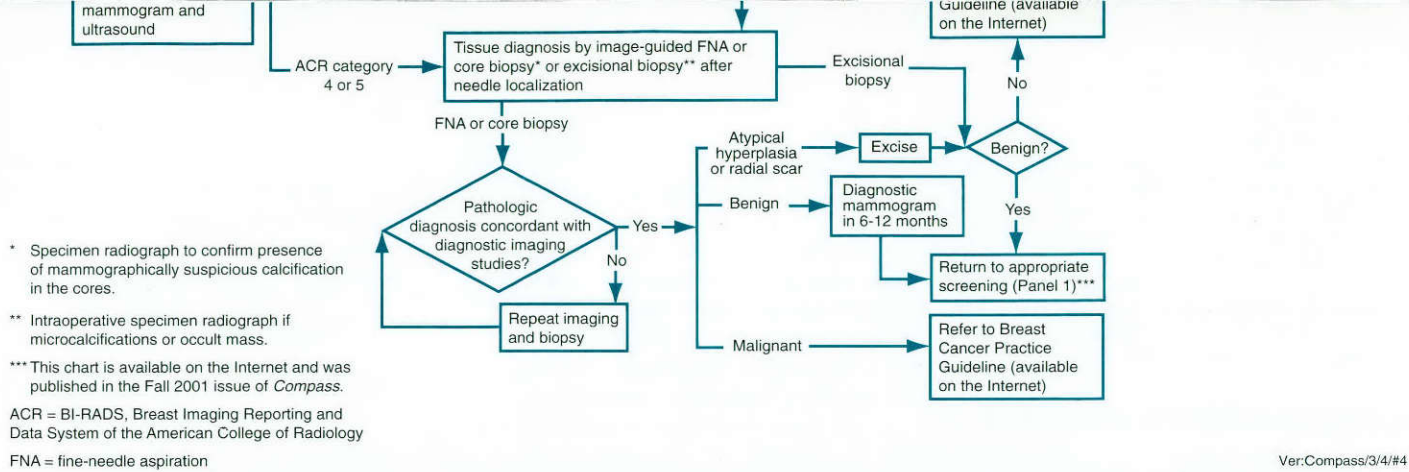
mammogram and ultrasound

Guideline (available on the Internet)

ACR category 4 or 5

Tissue diagnosis by image-guided FNA or core biopsy* or excisional biopsy** after needle localization

Excisional biopsy

No

FNA or core biopsy

Atypical hyperplasia or radial scar

Excise

Benign?

Pathologic diagnosis concordant with diagnostic imaging studies?

Yes

Benign

Diagnostic mammogram in 6-12 months

Yes

No

Return to appropriate screening (Panel 1)***

Repeat imaging and biopsy

Malignant

Refer to Breast Cancer Practice Guideline (available on the Internet)

* Specimen radiograph to confirm presence of mammographically suspicious calcification in the cores.

** Intraoperative specimen radiograph if microcalcifications or occult mass.

*** This chart is available on the Internet and was published in the Fall 2001 issue of Compass.

ACR = BI-RADS, Breast Imaging Reporting and Data System of the American College of Radiology

FNA = fine-needle aspiration

Ver:Compass/3/4/#4